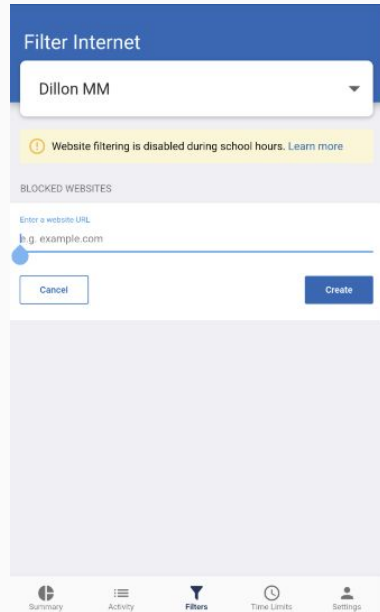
Filter Internet

Dillon MM

Website filtering is disabled during school hours. Learn more

BLOCKED WEBSITES

Enter a website URL

e.g. example.com

Cancel

Create

Summary Activity Filters Time Limits Settings